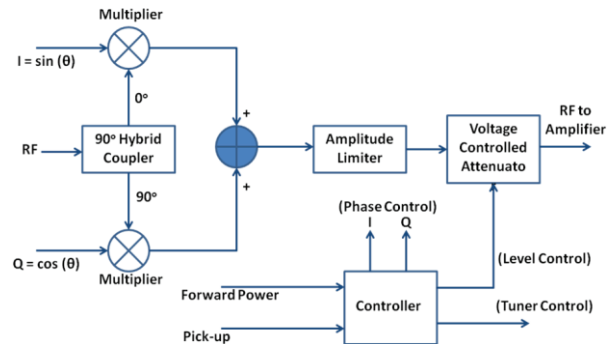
Multiplier

I = sin (θ)

0°

RF

90° Hybrid Coupler

+

Amplitude Limiter

Voltage Controlled Attenuato

RF to Amplifier

90°

+

(Phase Control)
I Q

Q = cos (θ)

Multiplier

(Level Control)

Forward Power

Controller

(Tuner Control)

Pick-up